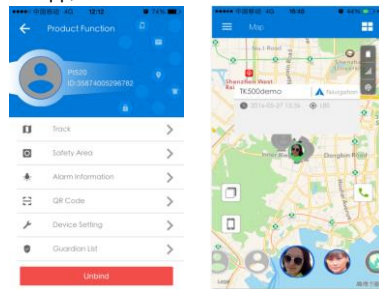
中国移动 4G 12:12 74%

Product Function

PS20
ID:35874005296782

Track

Safety Area

Alarm Information

QR Code

Device Setting

Guardian List

Unbind

中国移动 4G 15:46 44%

Map

Shenzhen West Rai

TK500demo

Navigation

2016-05-27 15:36

LBS

Dongbin Road

Lobo